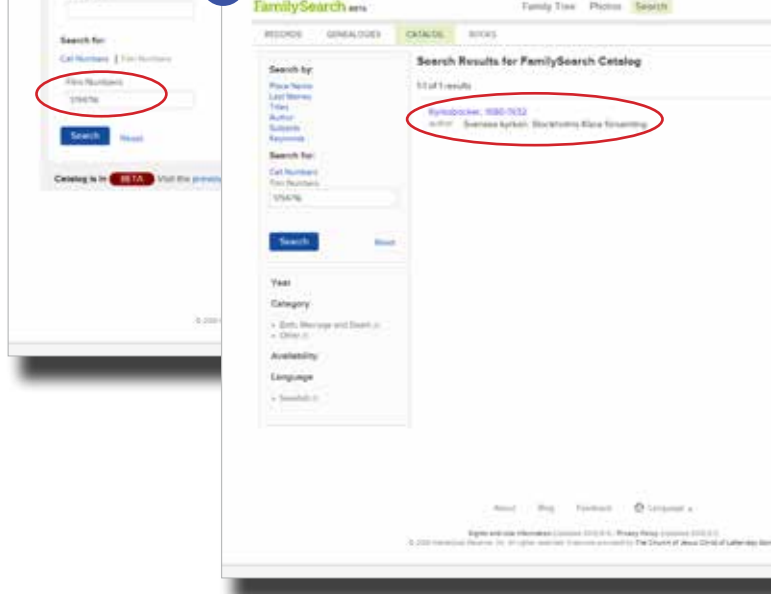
Search for:
Call Numbers | Film Numbers
Film Numbers
175476
Search Reset
Catalog is in BETA Visit the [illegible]

FamilySearch BETA
Family Tree Photos Search
RECORDS GENEALOGIES CATALOG BOOKS
Search by:
Place Names
Last Names
Titles
Author
Subjects
Keywords
Search for:
Call Numbers
Film Numbers
175476
Search Reset
Year
Category
Birth, Marriage and Death (1)
Other (1)
Availability
Language
Swedish (1)
Search Results for FamilySearch Catalog
1-1 of 1 results
Kyrkoböcker, 1680-1932
author Svenska kyrkan. Stockholms Klara församling
About Blog Feedback Language
Rights and Use Information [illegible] Privacy Policy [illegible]
© 2011 Intellectual Reserve, Inc. All rights reserved. A service provided by The Church of Jesus Christ of Latter-day Sai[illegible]